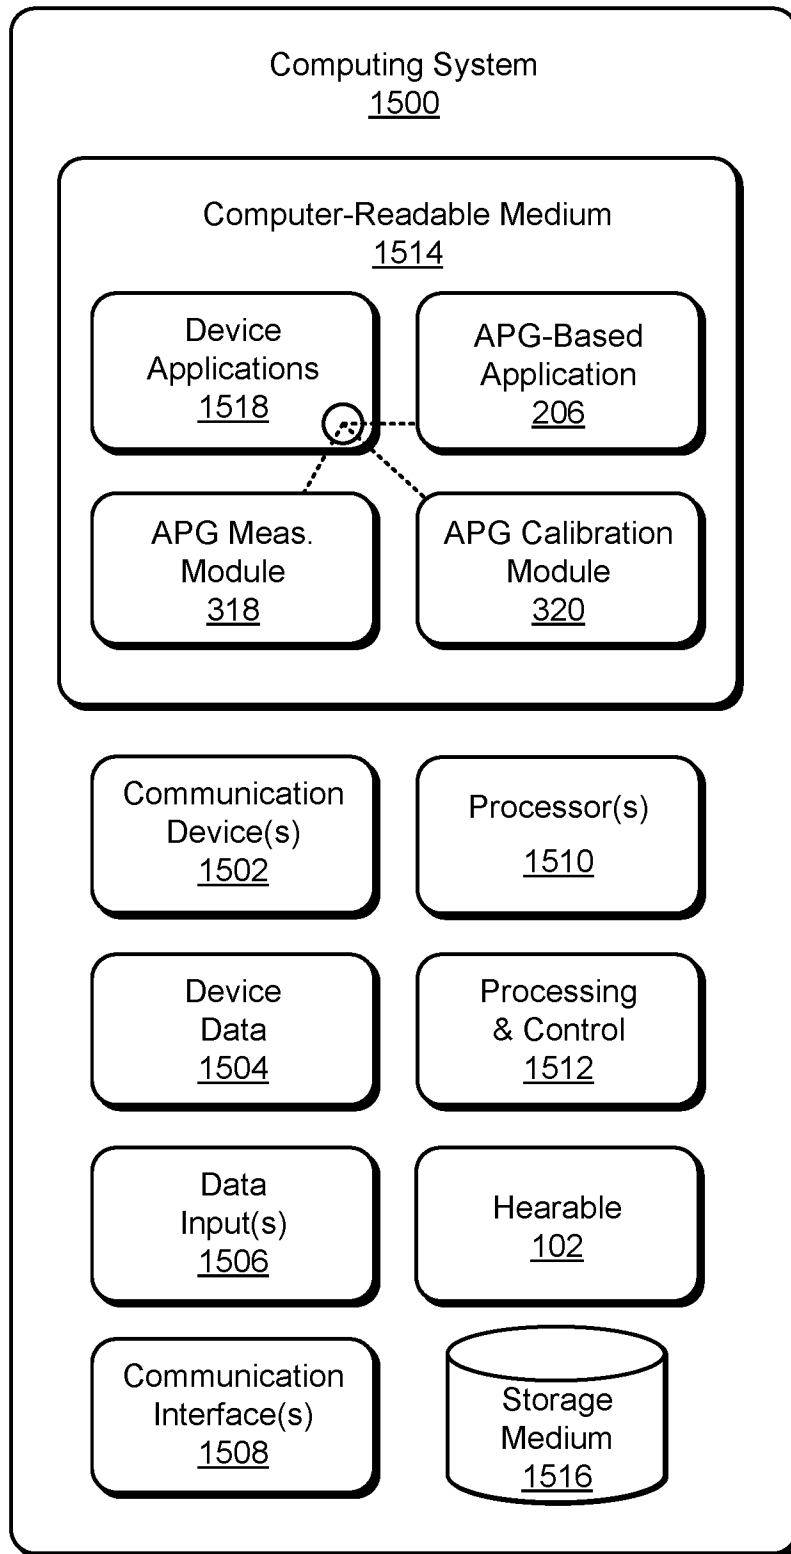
Computing System
1500

Computer-Readable Medium
1514

Device Applications
1518

APG-Based Application
206

APG Meas. Module
318

APG Calibration Module
320

Communication Device(s)
1502

Processor(s)
1510

Device Data
1504

Processing & Control
1512

Data Input(s)
1506

Hearable
102

Communication Interface(s)
1508

Storage Medium
1516